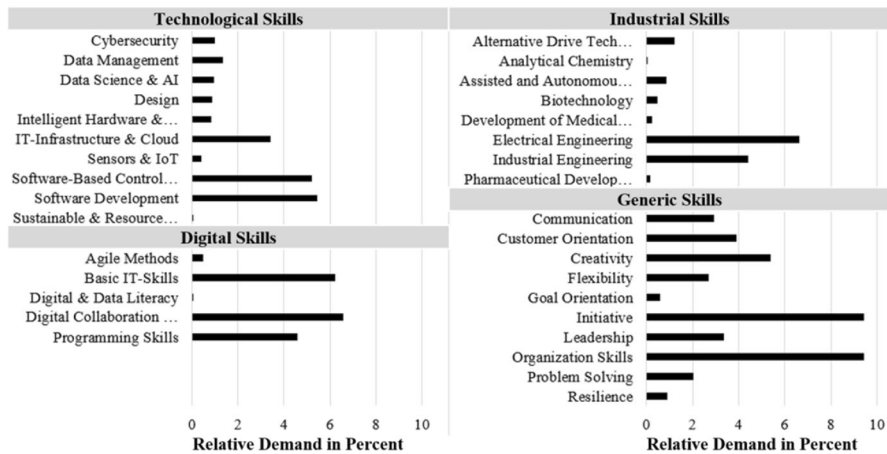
Technological Skills

Cybersecurity
Data Management
Data Science & AI
Design
Intelligent Hardware &…
IT-Infrastructure & Cloud
Sensors & IoT
Software-Based Control…
Software Development
Sustainable & Resource…

Digital Skills

Agile Methods
Basic IT-Skills
Digital & Data Literacy
Digital Collaboration …
Programming Skills

0 2 4 6 8 10
Relative Demand in Percent

Industrial Skills

Alternative Drive Tech…
Analytical Chemistry
Assisted and Autonomou…
Biotechnology
Development of Medical…
Electrical Engineering
Industrial Engineering
Pharmaceutical Develop…

Generic Skills

Communication
Customer Orientation
Creativity
Flexibility
Goal Orientation
Initiative
Leadership
Organization Skills
Problem Solving
Resilience

0 2 4 6 8 10
Relative Demand in Percent